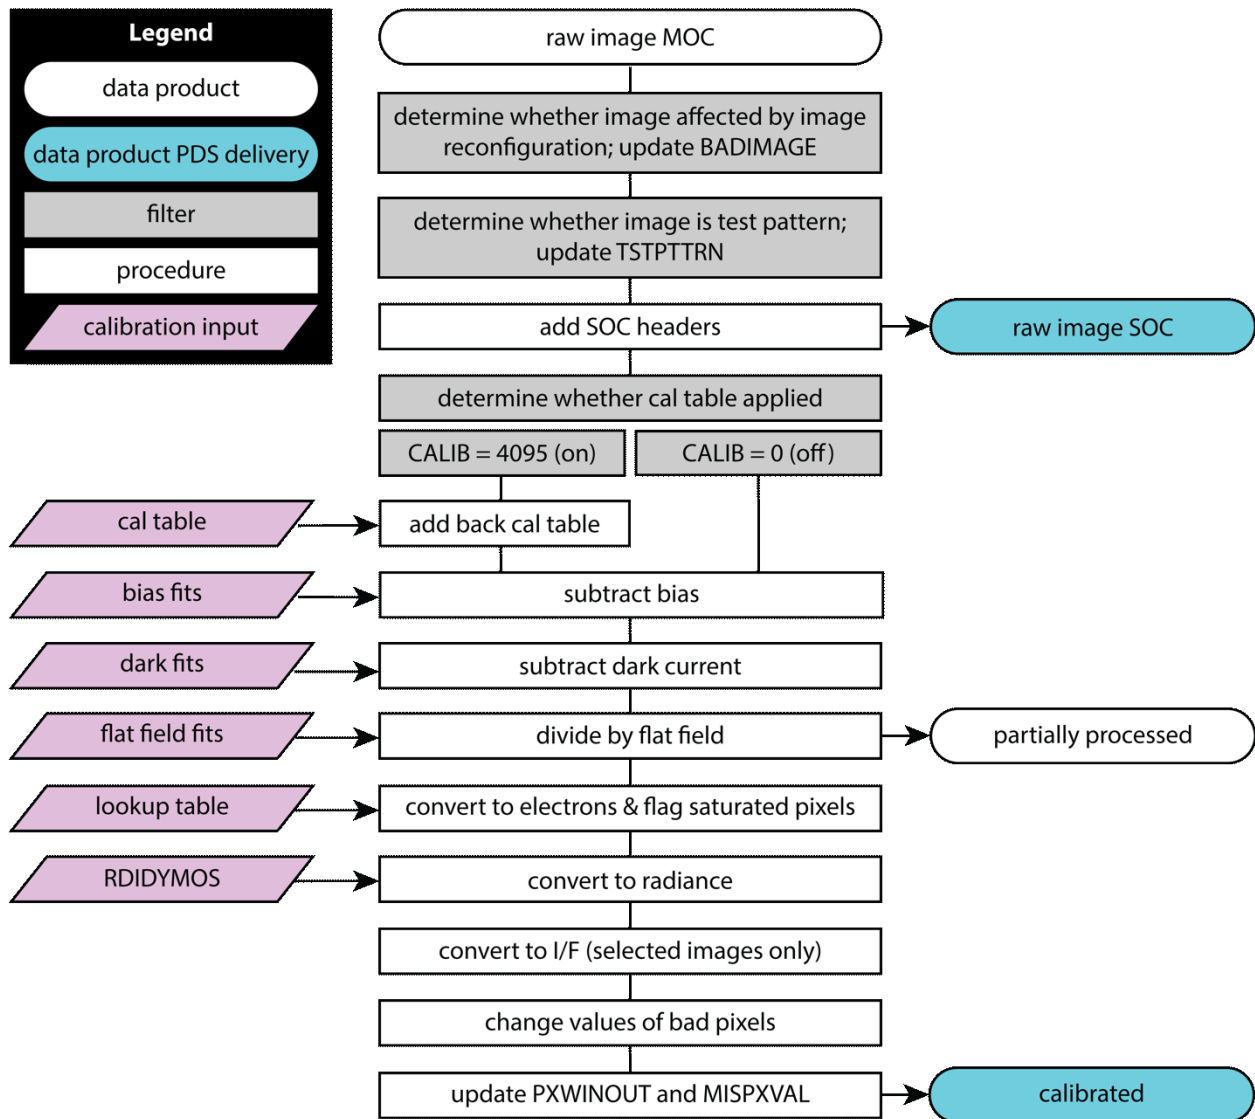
Legend
data product
data product PDS delivery
filter
procedure
calibration input

raw image MOC

determine whether image affected by image reconfiguration; update BADIMAGE

determine whether image is test pattern; update TSTPTTRN

add SOC headers

raw image SOC

determine whether cal table applied

CALIB = 4095 (on)

CALIB = 0 (off)

cal table

add back cal table

bias fits

subtract bias

dark fits

subtract dark current

flat field fits

divide by flat field

partially processed

lookup table

convert to electrons & flag saturated pixels

RDIDYMOS

convert to radiance

convert to I/F (selected images only)

change values of bad pixels

update PXWINOUT and MISPXVAL

calibrated